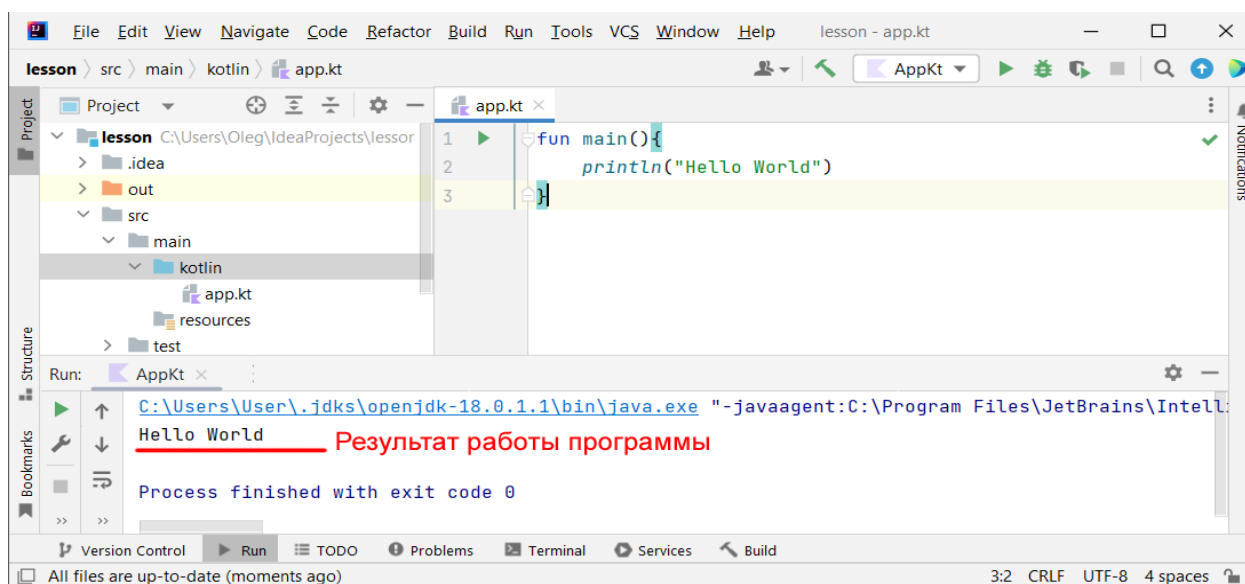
File Edit View Navigate Code Refactor Build Run Tools VCS Window Help lesson - app.kt

lesson 〉 src 〉 main 〉 kotlin 〉 app.kt

AppKt

Project

Project

lesson C:\Users\Oleg\IdeaProjects\lessor
.idea
out
src
main
kotlin
app.kt
resources
test

app.kt

1 fun main(){
2 println("Hello World")
3 }

Notifications

Structure

Bookmarks

Run: AppKt

C:\Users\User\.jdks\openjdk-18.0.1.1\bin\java.exe "-javaagent:C:\Program Files\JetBrains\Intell
Hello World Результат работы программы

Process finished with exit code 0

Version Control Run TODO Problems Terminal Services Build

All files are up-to-date (moments ago) 3:2 CRLF UTF-8 4 spaces